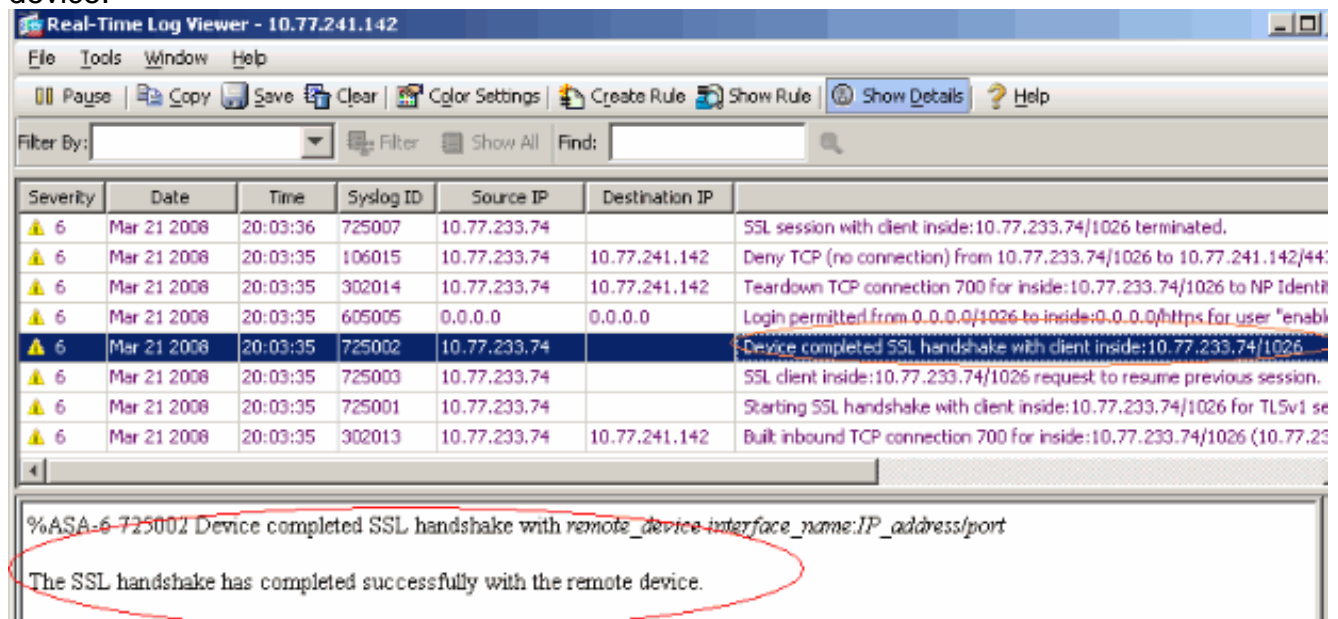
device.

Real-Time Log Viewer - 10.77.241.142

File Tools Window Help

Pause | Copy Save Clear | Color Settings | Create Rule Show Rule | Show Details | Help

Filter By: Filter Show All Find:

| Severity | Date | Time | Syslog ID | Source IP | Destination IP | |
|---|---|---|---|---|---|---|
| 6 | Mar 21 2008 | 20:03:36 | 725007 | 10.77.233.74 | | SSL session with client inside:10.77.233.74/1026 terminated. |
| 6 | Mar 21 2008 | 20:03:35 | 106015 | 10.77.233.74 | 10.77.241.142 | Deny TCP (no connection) from 10.77.233.74/1026 to 10.77.241.142/44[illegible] |
| 6 | Mar 21 2008 | 20:03:35 | 302014 | 10.77.233.74 | 10.77.241.142 | Teardown TCP connection 700 for inside:10.77.233.74/1026 to NP Identi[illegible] |
| 6 | Mar 21 2008 | 20:03:35 | 605005 | 0.0.0.0 | 0.0.0.0 | Login permitted from 0.0.0.0/1026 to inside:0.0.0.0/https for user "enab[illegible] |
| 6 | Mar 21 2008 | 20:03:35 | 725002 | 10.77.233.74 | | Device completed SSL handshake with client inside:10.77.233.74/1026 |
| 6 | Mar 21 2008 | 20:03:35 | 725003 | 10.77.233.74 | | SSL client inside:10.77.233.74/1026 request to resume previous session. |
| 6 | Mar 21 2008 | 20:03:35 | 725001 | 10.77.233.74 | | Starting SSL handshake with client inside:10.77.233.74/1026 for TLSv1 se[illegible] |
| 6 | Mar 21 2008 | 20:03:35 | 302013 | 10.77.233.74 | 10.77.241.142 | Built inbound TCP connection 700 for inside:10.77.233.74/1026 (10.77.23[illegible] |

%ASA-6-725002 Device completed SSL handshake with remote_device interface_name:IP_address/port

The SSL handshake has completed successfully with the remote device.